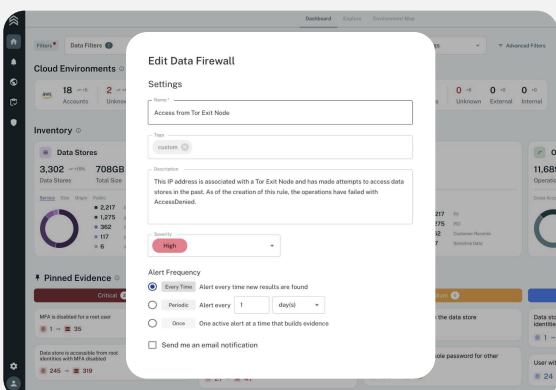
Dashboard Explore Environment Map

Filters Data Filters 1

Advanced Filters

Cloud Environments

18 Accounts

2 Unknown

0 Unknown

0 External

0 Internal

Inventory

Data Stores

3,302 Data Stores

708GB Total Size

2,217

1,275

362

117

6

217

75

52 Customer Records

7 Sensitive Data

11,689 Operations

Pinned Evidence

Critical

MFA is disabled for a root user

1 → 35

Data store is accessible from root identities with MFA disabled

245 → 319

the data store

ole password for other

Data store identities

User with

24

Edit Data Firewall

Settings

Name *

Access from Tor Exit Node

Tags

custom

Description

This IP address is associated with a Tor Exit Node and has made attempts to access data stores in the past. As of the creation of this rule, the operations have failed with AccessDenied.

Severity

High

Alert Frequency

Every Time Alert every time new results are found

Periodic Alert every 1 day(s)

Once One active alert at a time that builds evidence

Send me an email notification